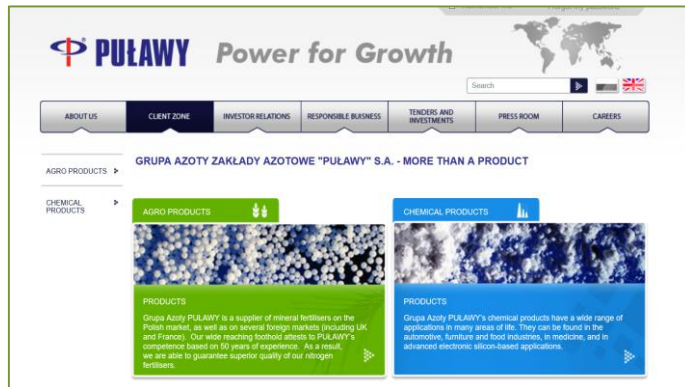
PUŁAWY Power for Growth

Search

ABOUT US | CLIENT ZONE | INVESTOR RELATIONS | RESPONSIBLE BUISNESS | TENDERS AND INVESTMENTS | PRESS ROOM | CAREERS

AGRO PRODUCTS

CHEMICAL PRODUCTS

GRUPA AZOTY ZAKŁADY AZOTOWE "PUŁAWY" S.A. - MORE THAN A PRODUCT

AGRO PRODUCTS

PRODUCTS

Grupa Azoty PUŁAWY is a supplier of mineral fertilisers on the Polish market, as well as on several foreign markets (including UK and France). Our wide reaching foothold attests to PUŁAWY's competence based on 50 years of experience. As a result, we are able to guarantee superior quality of our nitrogen fertilisers.

CHEMICAL PRODUCTS

PRODUCTS

Grupa Azoty PUŁAWY's chemical products have a wide range of applications in many areas of life. They can be found in the automotive, furniture and food industries, in medicine, and in advanced electronic silicon-based applications.